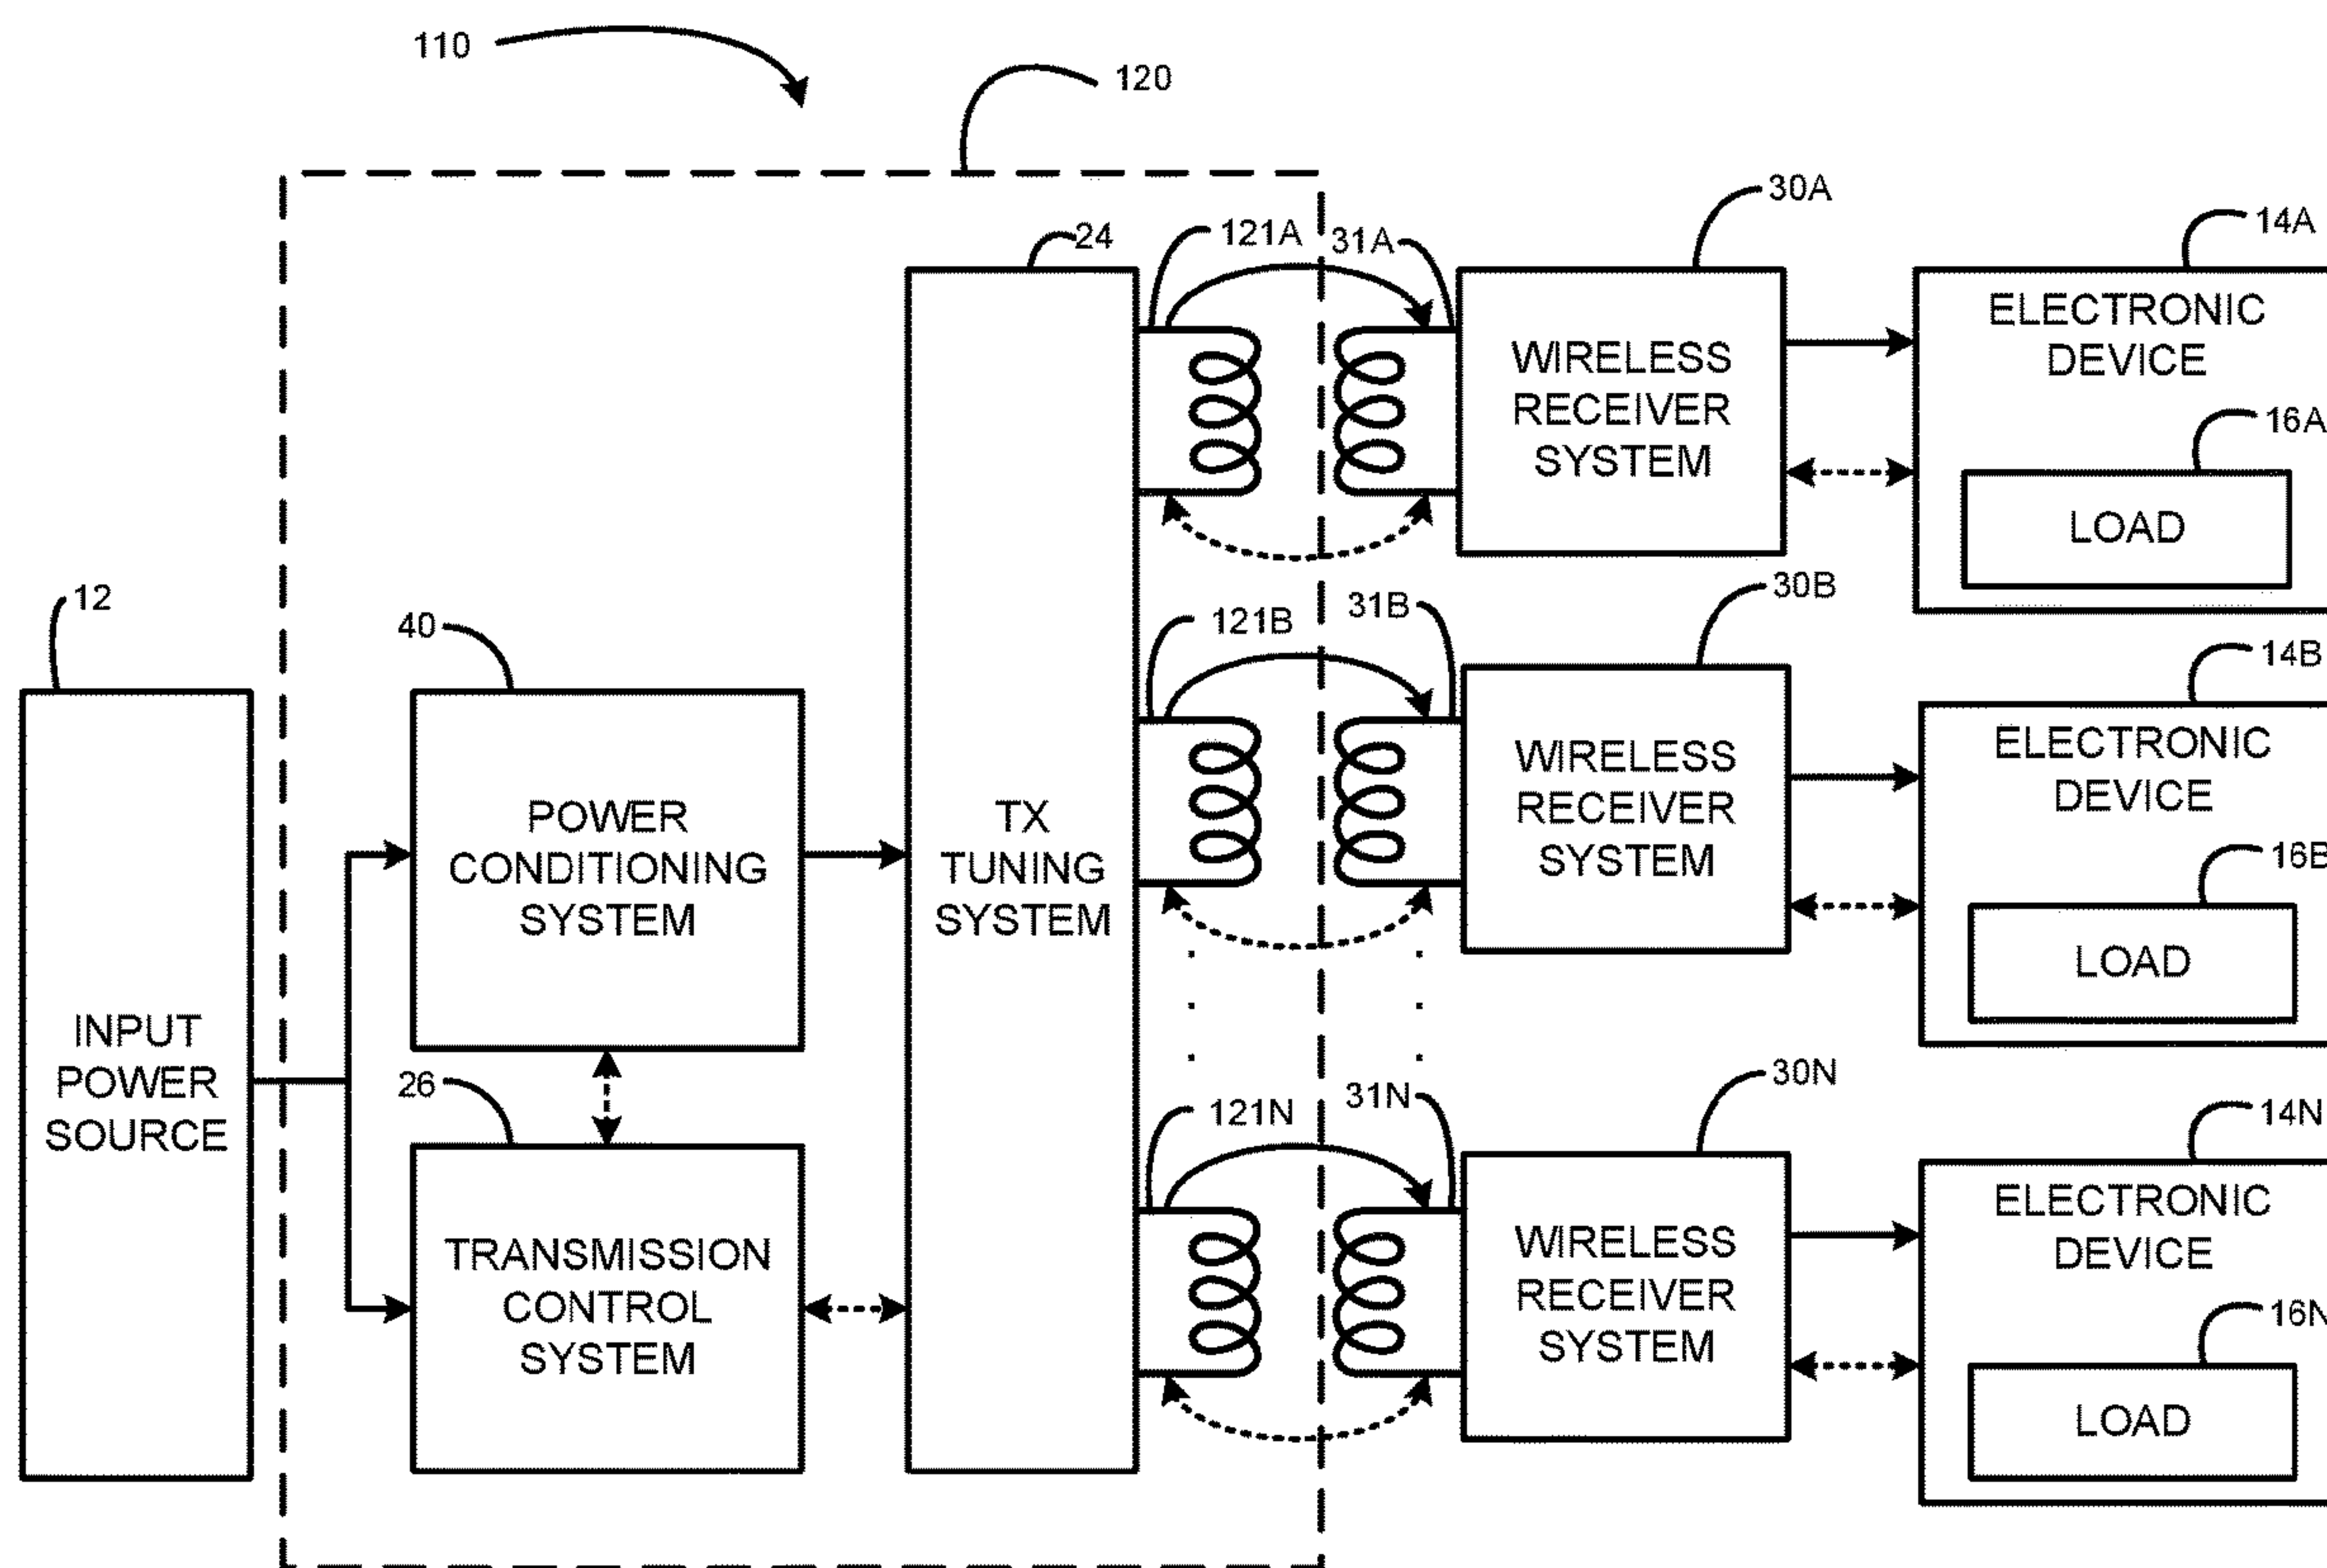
110

120

12

INPUT POWER SOURCE

40

POWER CONDITIONING SYSTEM

26

TRANSMISSION CONTROL SYSTEM

24

TX TUNING SYSTEM

121A

31A

30A

WIRELESS RECEIVER SYSTEM

14A

ELECTRONIC DEVICE

16A

LOAD

121B

31B

30B

WIRELESS RECEIVER SYSTEM

14B

ELECTRONIC DEVICE

16B

LOAD

121N

31N

30N

WIRELESS RECEIVER SYSTEM

14N

ELECTRONIC DEVICE

16N

LOAD